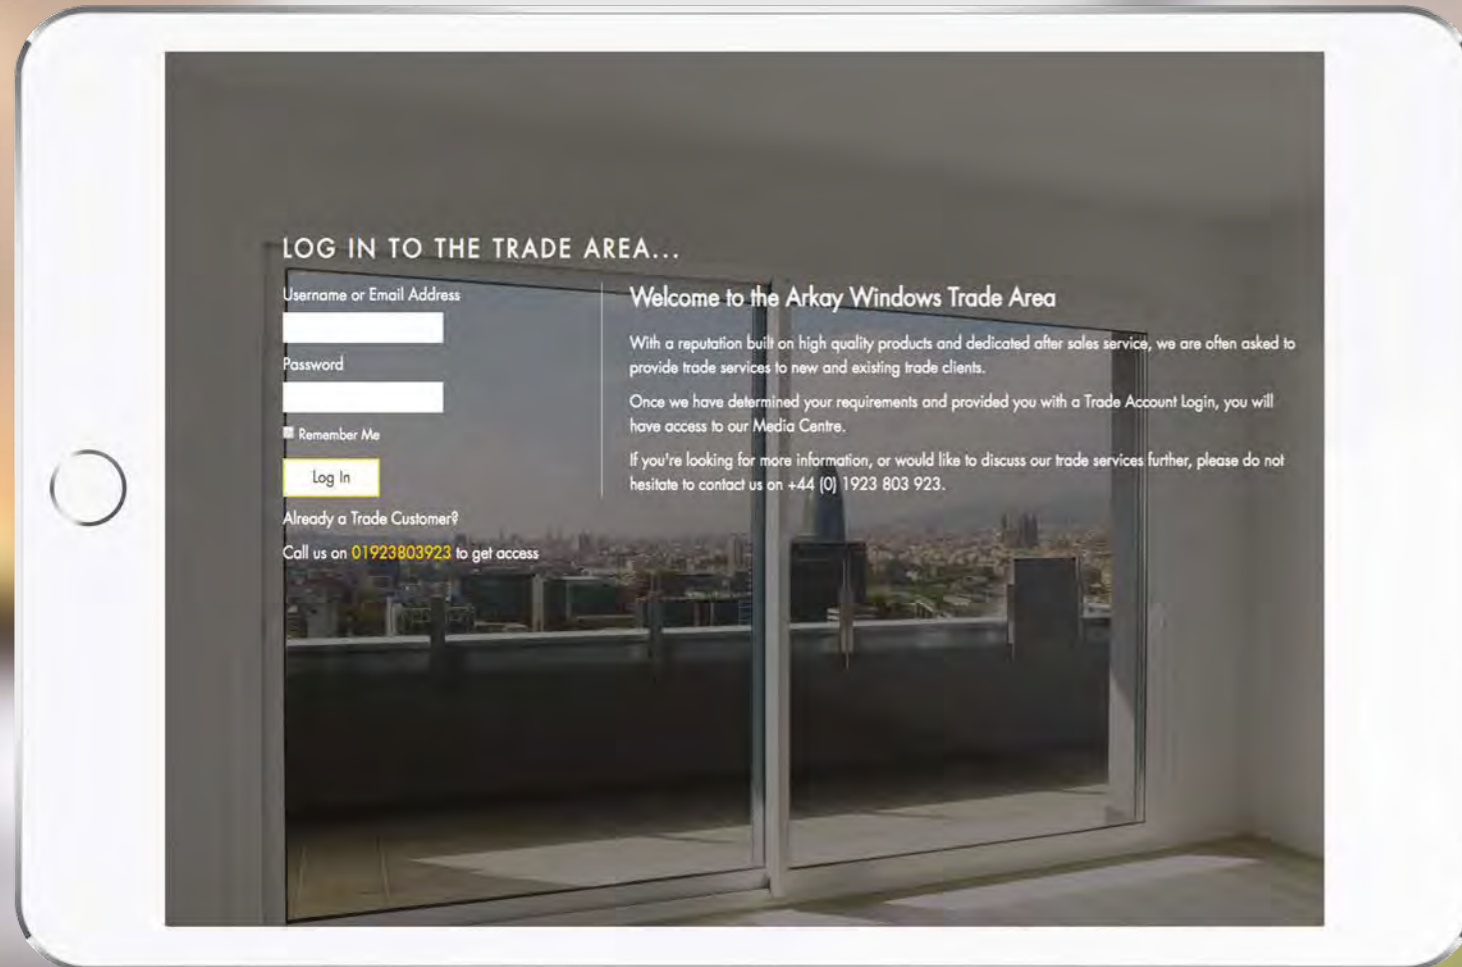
LOG IN TO THE TRADE AREA...

Username or Email Address

Password

Remember Me

Log In

Already a Trade Customer?

Call us on 01923803923 to get access

Welcome to the Arkay Windows Trade Area

With a reputation built on high quality products and dedicated after sales service, we are often asked to provide trade services to new and existing trade clients.

Once we have determined your requirements and provided you with a Trade Account Login, you will have access to our Media Centre.

If you're looking for more information, or would like to discuss our trade services further, please do not hesitate to contact us on +44 (0) 1923 803 923.